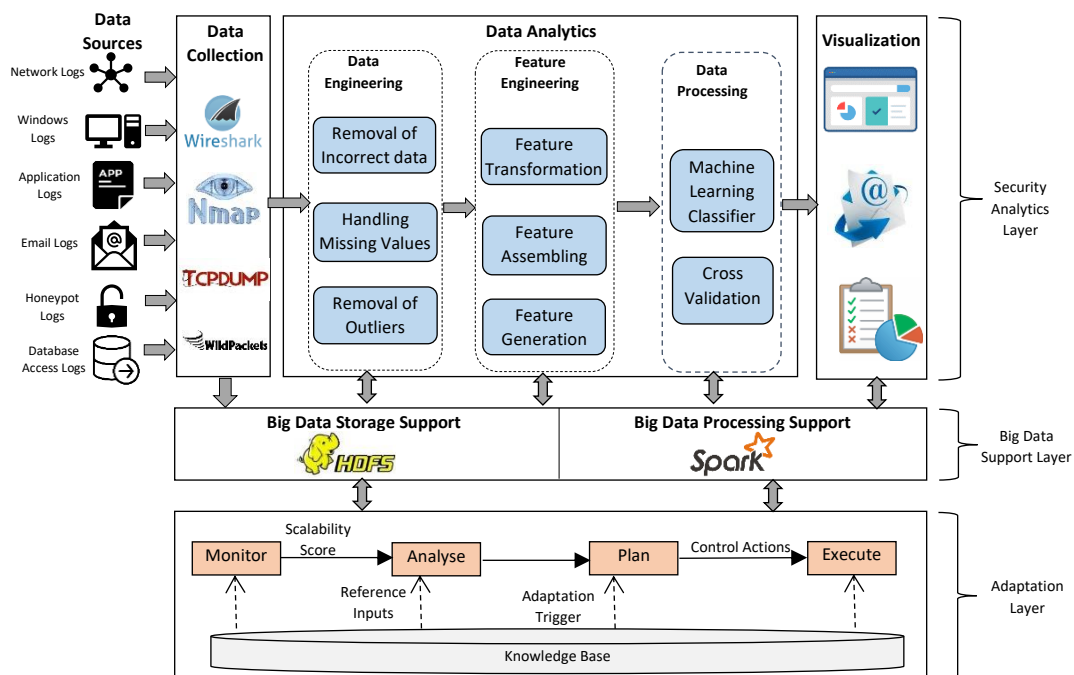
Data Sources

Network Logs

Windows Logs

Application Logs

APP

Email Logs

Honeypot Logs

Database Access Logs

Data Collection

Wireshark

Nmap

TCPDUMP

WildPackets

Data Analytics

Data Engineering

Removal of Incorrect data

Handling Missing Values

Removal of Outliers

Feature Engineering

Feature Transformation

Feature Assembling

Feature Generation

Data Processing

Machine Learning Classifier

Cross Validation

Visualization

Security Analytics Layer

Big Data Storage Support

HDFS

Big Data Processing Support

Spark

Big Data Support Layer

Monitor

Scalability Score

Analyse

Plan

Control Actions

Execute

Reference Inputs

Adaptation Trigger

Knowledge Base

Adaptation Layer